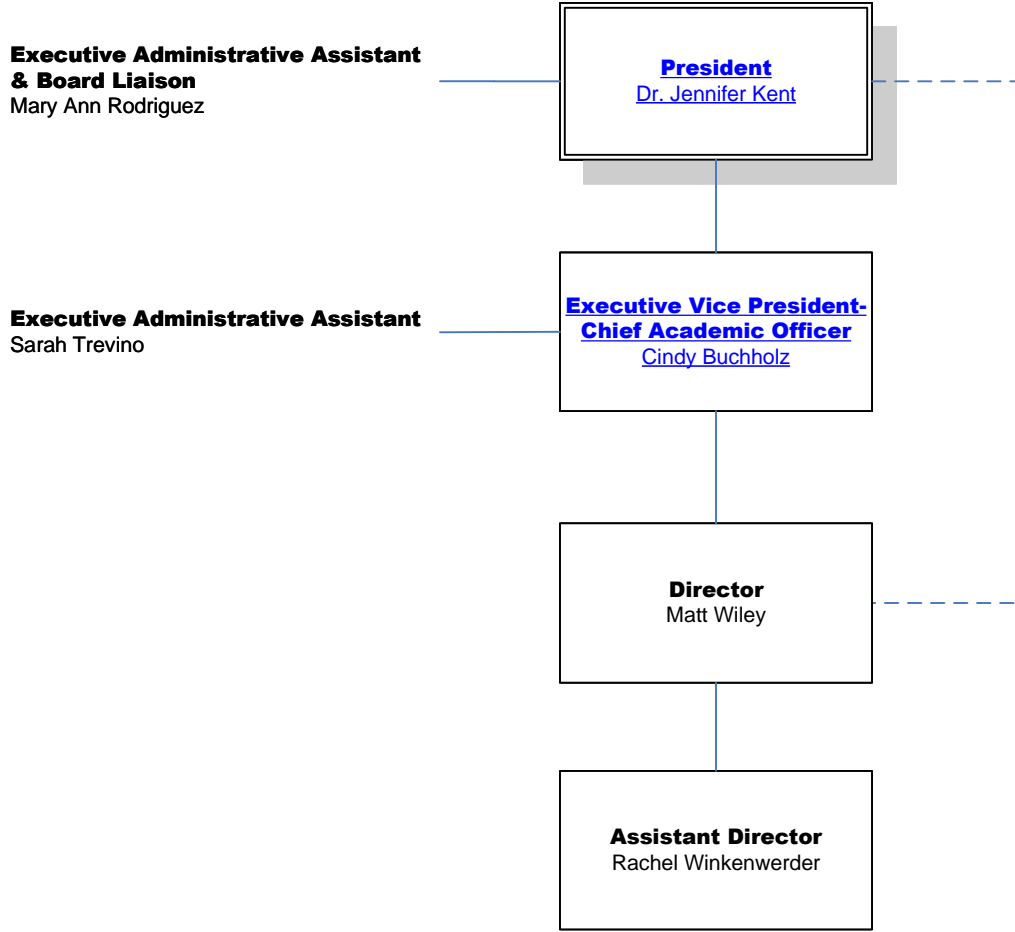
Executive Administrative Assistant & Board Liaison
Mary Ann Rodriguez

President
Dr. Jennifer Kent

Executive Administrative Assistant
Sarah Trevino

Executive Vice President-Chief Academic Officer
Cindy Buchholz

Director
Matt Wiley

Assistant Director
Rachel Winkenwerder